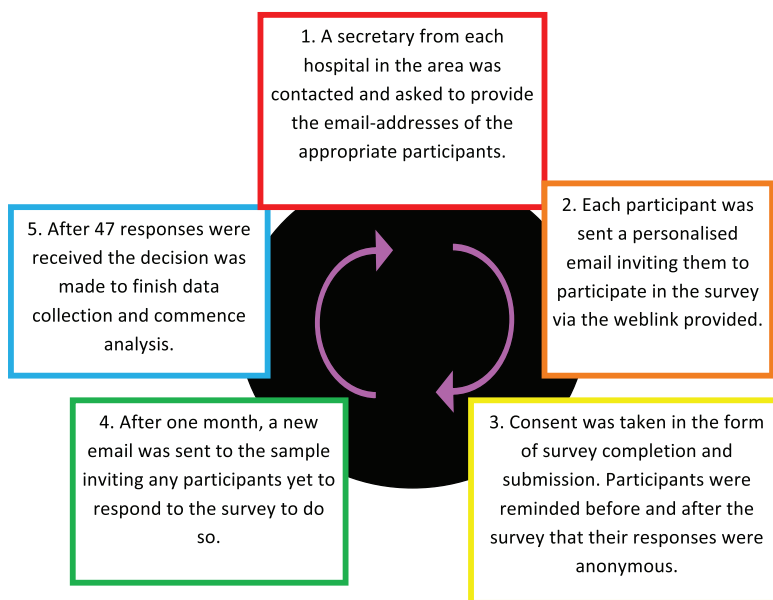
1. A secretary from each hospital in the area was contacted and asked to provide the email-addresses of the appropriate participants.

2. Each participant was sent a personalised email inviting them to participate in the survey via the weblink provided.

3. Consent was taken in the form of survey completion and submission. Participants were reminded before and after the survey that their responses were anonymous.

4. After one month, a new email was sent to the sample inviting any participants yet to respond to the survey to do so.

5. After 47 responses were received the decision was made to finish data collection and commence analysis.